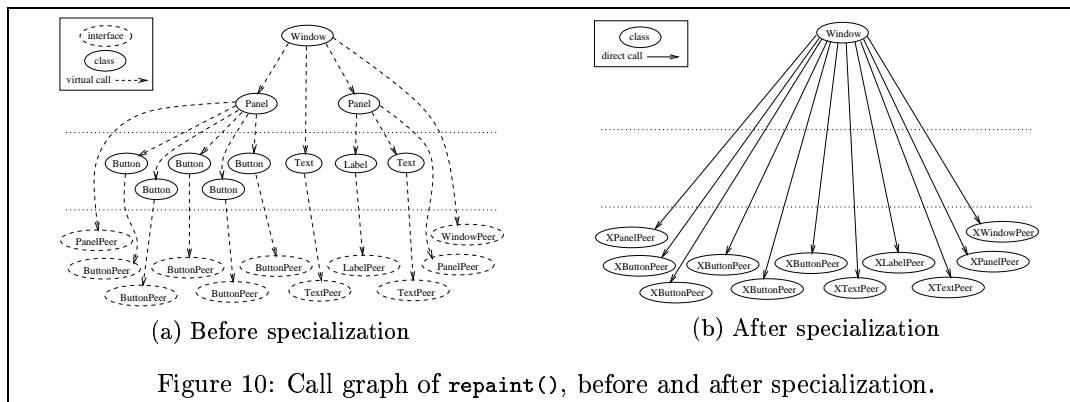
interface
class
virtual call

Window
Panel
Panel
Button
Button
Button
Button
Button
Text
Label
Text
PanelPeer
WindowPeer
ButtonPeer
ButtonPeer
ButtonPeer
LabelPeer
PanelPeer
ButtonPeer
ButtonPeer
TextPeer
TextPeer

(a) Before specialization

class
direct call

Window
XPanelPeer
XWindowPeer
XButtonPeer
XButtonPeer
XButtonPeer
XLabelPeer
XPanelPeer
XButtonPeer
XButtonPeer
XTextPeer
XTextPeer

(b) After specialization

Figure 10: Call graph of repaint(), before and after specialization.